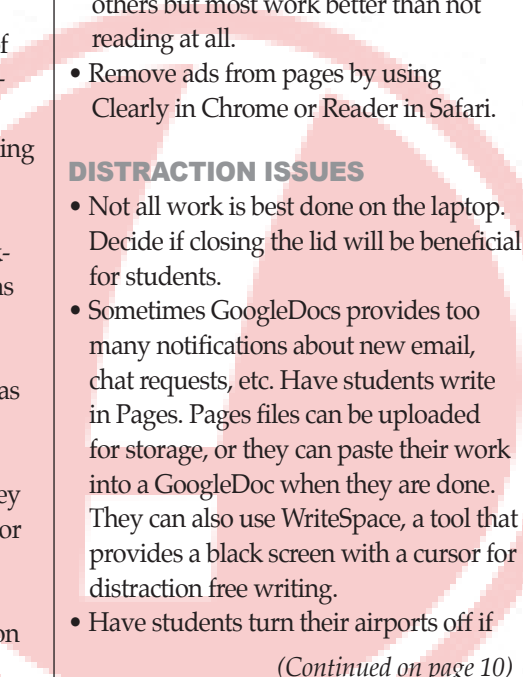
others but most work better than not reading at all.

• Remove ads from pages by using Clearly in Chrome or Reader in Safari.

DISTRACTION ISSUES

• Not all work is best done on the laptop. Decide if closing the lid will be beneficial for students.

• Sometimes GoogleDocs provides too many notifications about new email, chat requests, etc. Have students write in Pages. Pages files can be uploaded for storage, or they can paste their work into a GoogleDoc when they are done. They can also use WriteSpace, a tool that provides a black screen with a cursor for distraction free writing.

• Have students turn their airports off if

(Continued on page 10)